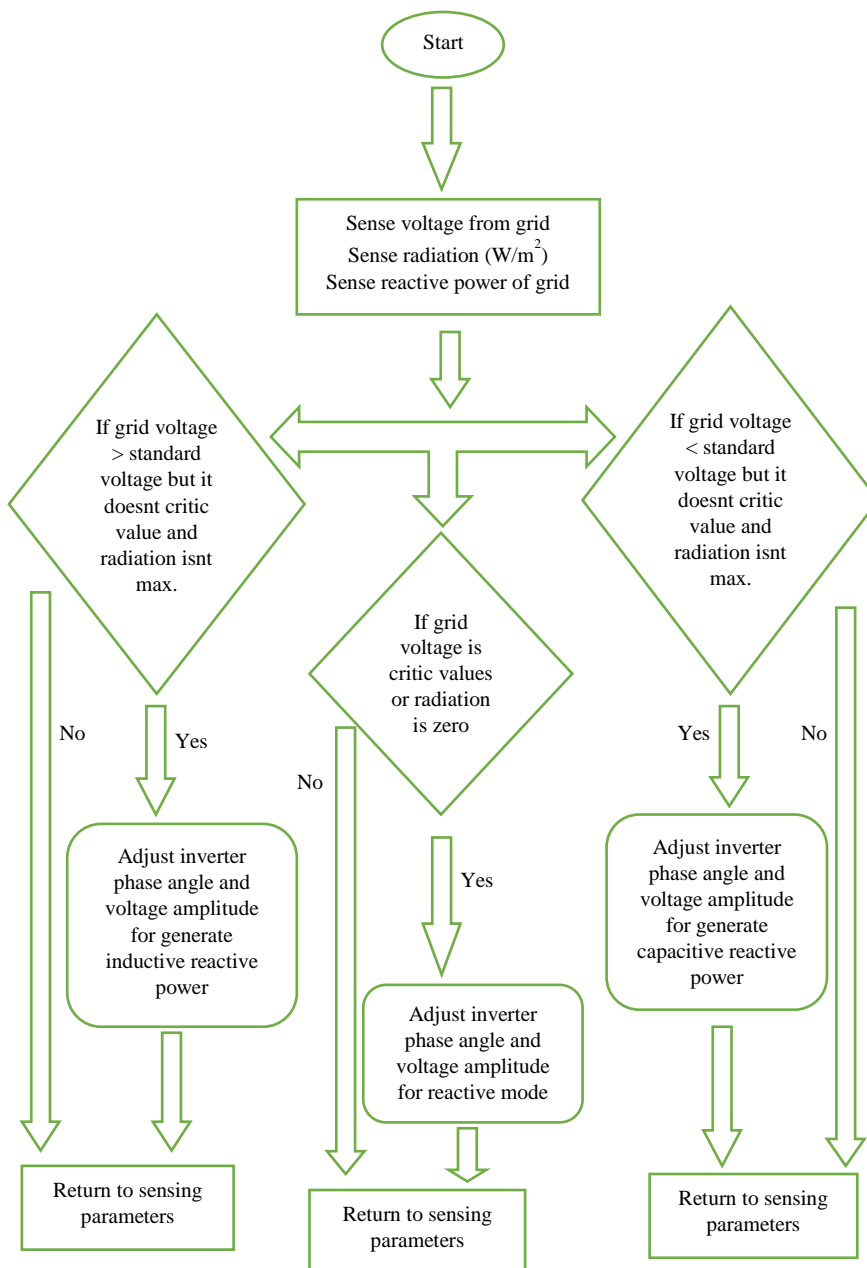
Start

Sense voltage from grid
Sense radiation (W/m$^2$)
Sense reactive power of grid

If grid voltage > standard voltage but it doesnt critic value and radiation isnt max.

If grid voltage is critic values or radiation is zero

If grid voltage < standard voltage but it doesnt critic value and radiation isnt max.

No

Yes

No

Yes

Yes

No

Adjust inverter phase angle and voltage amplitude for generate inductive reactive power

Adjust inverter phase angle and voltage amplitude for reactive mode

Adjust inverter phase angle and voltage amplitude for generate capacitive reactive power

Return to sensing parameters

Return to sensing parameters

Return to sensing parameters